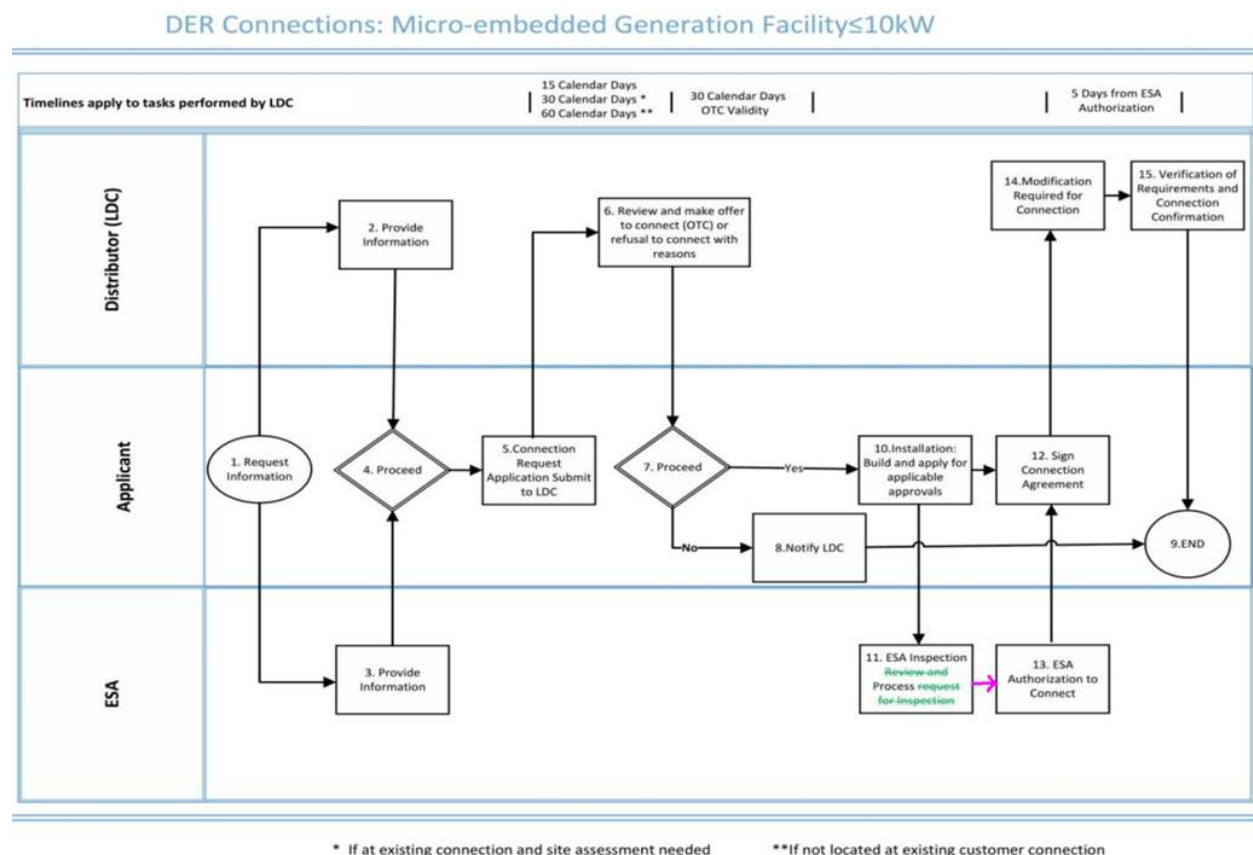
DER Connections: Micro-embedded Generation Facility≤10kW

Timelines apply to tasks performed by LDC

15 Calendar Days
30 Calendar Days *
60 Calendar Days **

30 Calendar Days
OTC Validity

5 Days from ESA Authorization

Distributor (LDC)

Applicant

ESA

1. Request Information

2. Provide Information

3. Provide Information

4. Proceed

5.Connection Request Application Submit to LDC

6. Review and make offer to connect (OTC) or refusal to connect with reasons

7. Proceed

Yes

No

8.Notify LDC

9.END

10.Installation: Build and apply for applicable approvals

11. ESA Inspection Review and Process request for inspection

12. Sign Connection Agreement

13. ESA Authorization to Connect

14.Modification Required for Connection

15. Verification of Requirements and Connection Confirmation

* If at existing connection and site assessment needed

**If not located at existing customer connection